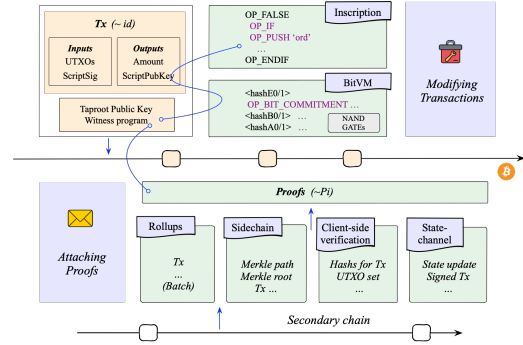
Tx (~ id)

Inputs
UTXOs
ScriptSig

Outputs
Amount
ScriptPubKey

Taproot Public Key
Witness program

Inscription
OP_FALSE
OP_IF
OP_PUSH 'ord'
...
OP_ENDIF

BitVM
<hashE0/1>
OP_BIT_COMMITMENT ...
<hashB0/1> ...
<hashA0/1> ...
NAND GATEs

Modifying Transactions

Attaching Proofs

Proofs (~Pi)

Rollups
Tx
...
(Batch)

Sidechain
Merkle path
Merkle root
Tx ...

Client-side verification
Hashs for Tx
UTXO set
...

State-channel
State update
Signed Tx
...

Secondary chain